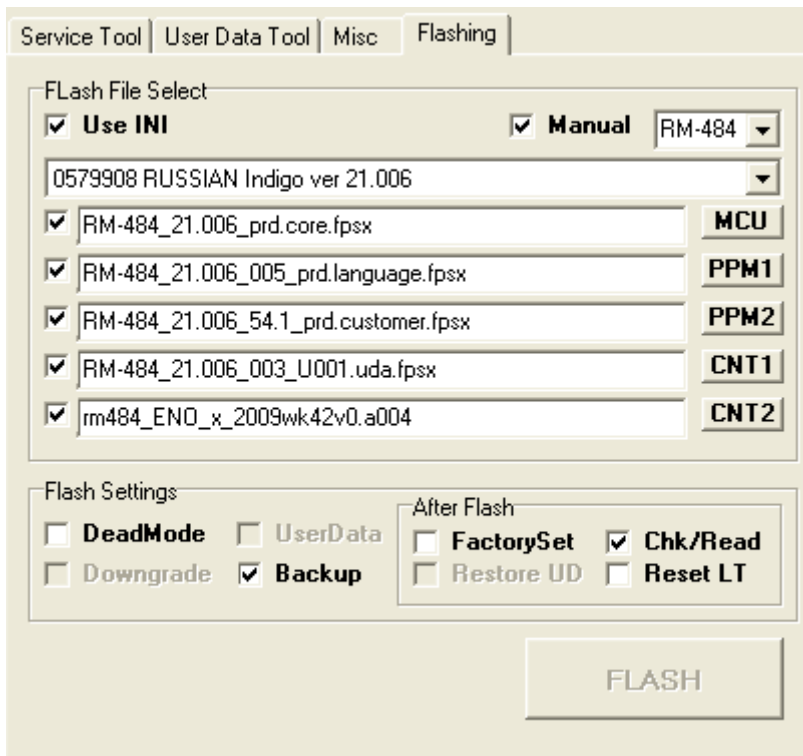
Service Tool | User Data Tool | Misc | Flashing

FLash File Select

Use INI

Manual

RM-484

0579908 RUSSIAN Indigo ver 21.006

RM-484_21.006_prd.core.fpsx MCU

RM-484_21.006_005_prd.language.fpsx PPM1

RM-484_21.006_54.1_prd.customer.fpsx PPM2

RM-484_21.006_003_U001.uda.fpsx CNT1

rm484_ENO_x_2009wk42v0.a004 CNT2

Flash Settings

DeadMode

UserData

Downgrade

Backup

After Flash

FactorySet

Chk/Read

Restore UD

Reset LT

FLASH